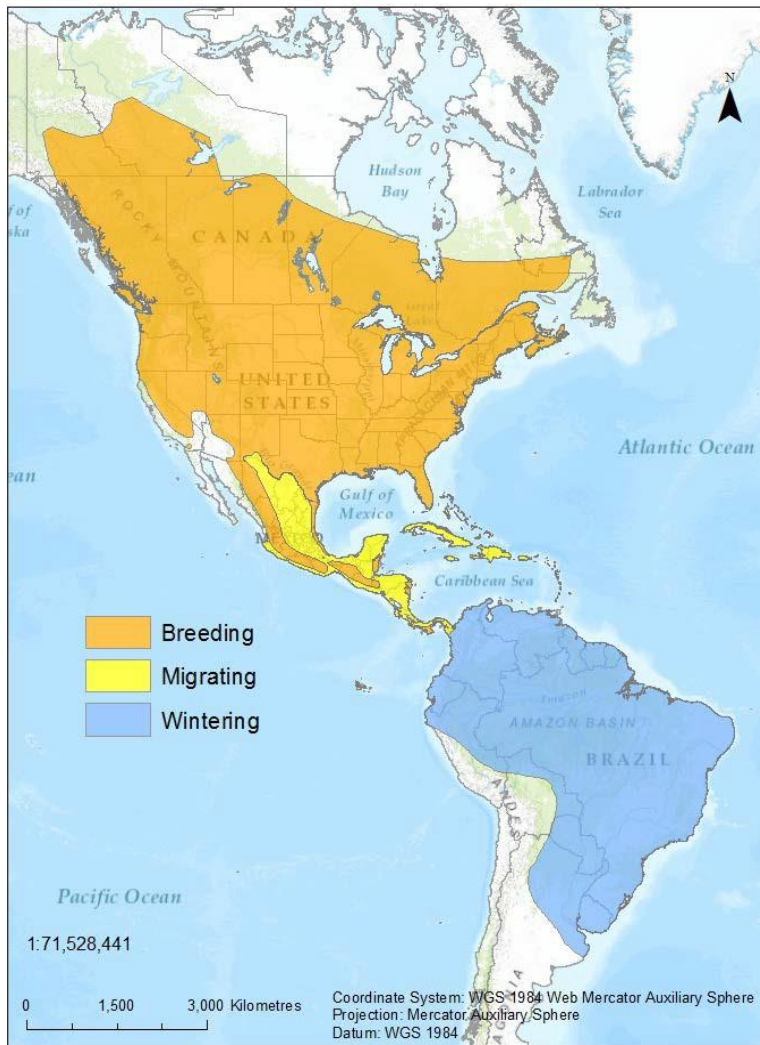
N

Hudson Bay

Labrador Sea

f of ska

ROCKY MOUNTAINS

CANADA

UNITED STATES

Atlantic Ocean

ean

Gulf of Mexico

Caribbean Sea

Breeding

Migrating

Wintering

Amazon

AMAZON BASIN

BRAZIL

ANDES

Pacific Ocean

1:71,528,441

0 1,500 3,000 Kilometres

Coordinate System: WGS 1984 Web Mercator Auxiliary Sphere
Projection: Mercator Auxiliary Sphere
Datum: WGS 1984